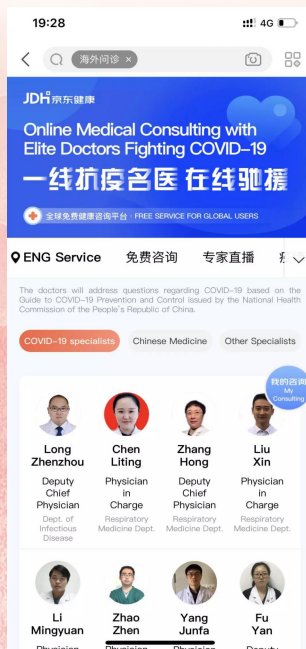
19:28

4G

海外问诊 ×

JDh 京东健康

Online Medical Consulting with Elite Doctors Fighting COVID-19

一线抗疫名医 在线驰援

全球免费健康咨询平台 | FREE SERVICE FOR GLOBAL USERS

ENG Service 免费咨询 专家直播 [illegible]

The doctors will address questions regarding COVID-19 based on the Guide to COVID-19 Prevention and Control issued by the National Health Commission of the People's Republic of China.

COVID-19 specialists Chinese Medicine Other Specialists

我的咨询 My Consulting

Long Zhenzhou
Deputy Chief Physician
Dept. of Infectious Disease

Chen Liting
Physician in Charge
Respiratory Medicine Dept.

Zhang Hong
Deputy Chief Physician
Respiratory Medicine Dept.

Liu Xin
Physician in Charge
Respiratory Medicine Dept.

Li Mingyuan
Physician

Zhao Zhen
Physician

Yang Junfa
Physician

Fu Yan
Deputy